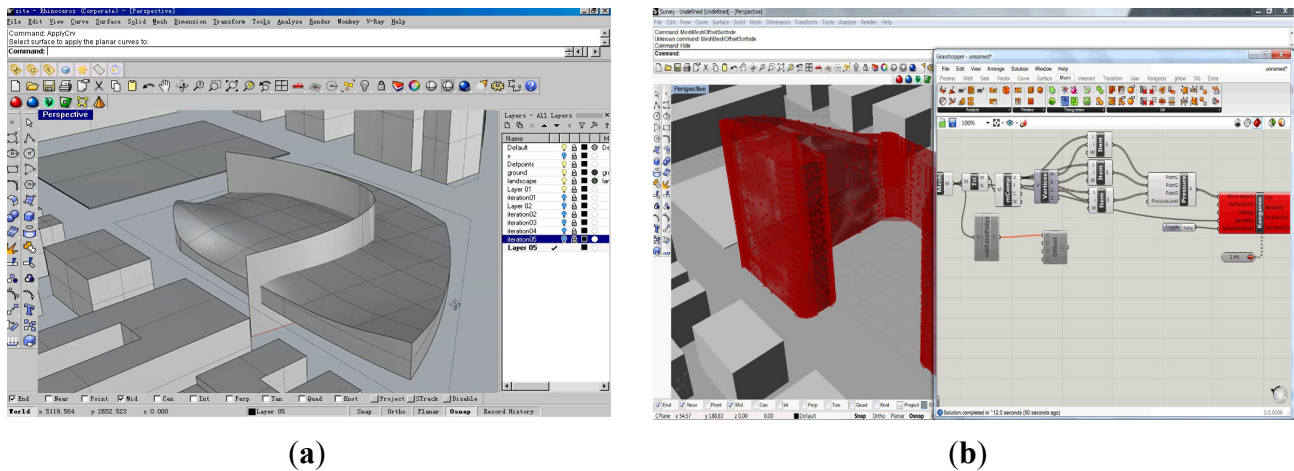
site - Rhinoceros (Corporate) - [Perspective]
File Edit View Curve Surface Solid Mesh Dimension Transform Tools Analyze Render Monkey V-Ray Help
Command: ApplyCrv
Select surface to apply the planar curves to:
Command:
Perspective
Layers - All Layers
Name
Default
a
Defpoints
ground
landscape
Layer 01
iteration01
Layer 02
iteration02
iteration03
iteration04
iteration05
Layer 05
End Near Point Mid Cen Int Perp Tan Quad Knot Project STrack Disable
World x 5119.564 y 2652.523 z 0.000 Layer 05 Snap Ortho Planar Osnap Record History

(a)

Survey - Undefined (Undefined) - [Perspective]
File Edit View Curve Surface Solid Mesh Dimension Transform Tools Analyze Render Help
Command: MeshMeshOffsetSorthide
Unknown command: MeshMeshOffsetSorthide
Command: Hide
Command:
Perspective
Grasshopper - unnamed*
File Edit View Arrange Solution Window Help
Params Math Sets Vector Curve Surface Mesh Intersect Transform User Kangaroo gHowl Wb Extra
unnamed*
100%
Vertices
Item
Item
Item
Point1
Point2
Point3
PressureLevel
Pressure
Kangaroo
Toggle False
End Near Point Mid Cen Int Perp Tan Quad Knot Project
CPlane x 54.57 y 188.83 z 0.00 0.00 Default Snap Ortho Planar Osnap
Solution completed in ~12.0 seconds (80 seconds ago)

(b)